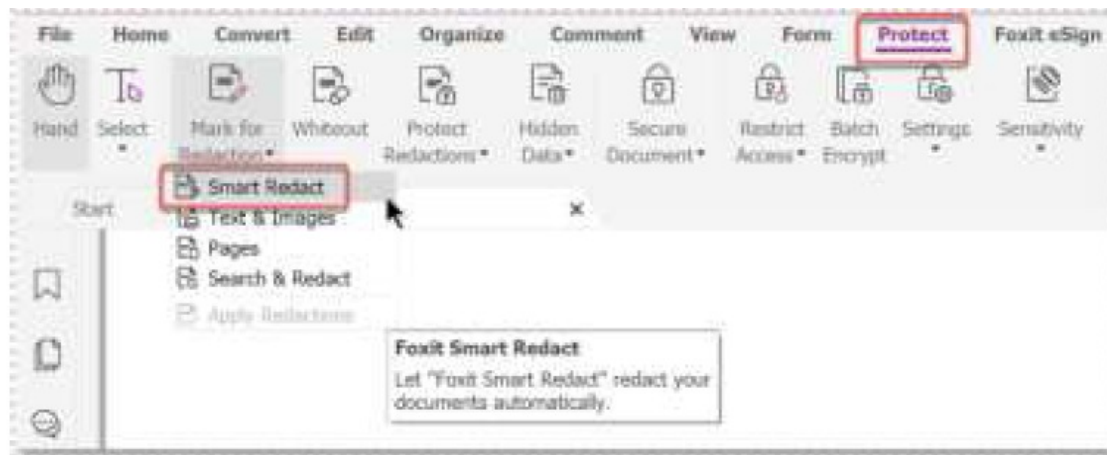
File Home Convert Edit Organize Comment View Form Protect Foxit eSign

Hand Select Mark for Redaction Whiteout Protect Redactions Hidden Data Secure Document Restrict Access Batch Encrypt Settings Sensitivity

Start

Smart Redact
Text & Images
Pages
Search & Redact
Apply Redactions

Foxit Smart Redact
Let "Foxit Smart Redact" redact your documents automatically.